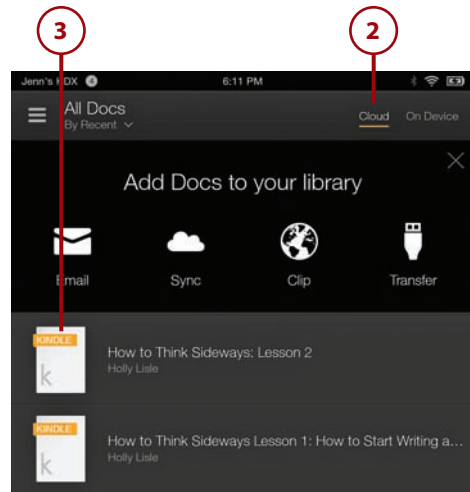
3

2

Jenn's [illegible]DX 4

6:11 PM

All Docs

By Recent

Cloud

On Device

Add Docs to your library

Email

Sync

Clip

Transfer

KINDLE

k

How to Think Sideways: Lesson 2

Holly Lisle

KINDLE

k

How to Think Sideways Lesson 1: How to Start Writing a...

Holly Lisle